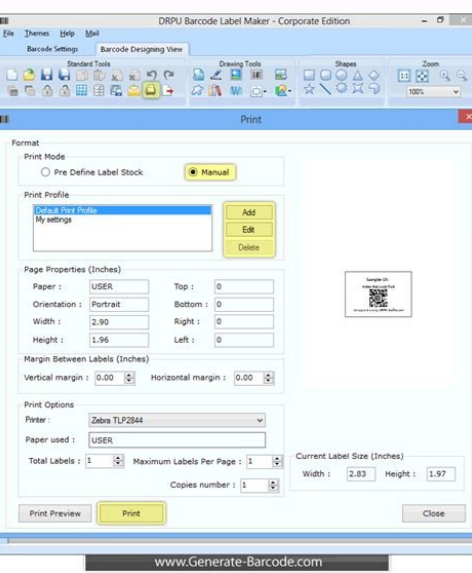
DRPU Barcode Label Maker - Corporate Edition

File Themes Help Mail

Barcode Settings Barcode Designing View

Standard Tools Drawing Tools Shapes Zoom

100%

Print

Format

Print Mode

Pre Define Label Stock

Manual

Print Profile

Default Print Profile
My settings

Add

Edit

Delete

Page Properties (Inches)

Paper : USER

Top : 0

Orientation : Portrait

Bottom : 0

Width : 2.90

Right : 0

Height : 1.96

Left : 0

Margin Between Labels (Inches)

Vertical margin : 0.00

Horizontal margin : 0.00

Print Options

Printer : Zebra TLP2844

Paper used : USER

Total Labels : 1

Maximum Labels Per Page : 1

Copies number : 1

Current Label Size (Inches)

Width : 2.83

Height : 1.97

Print Preview

Print

Close

www.Generate-Barcode.com